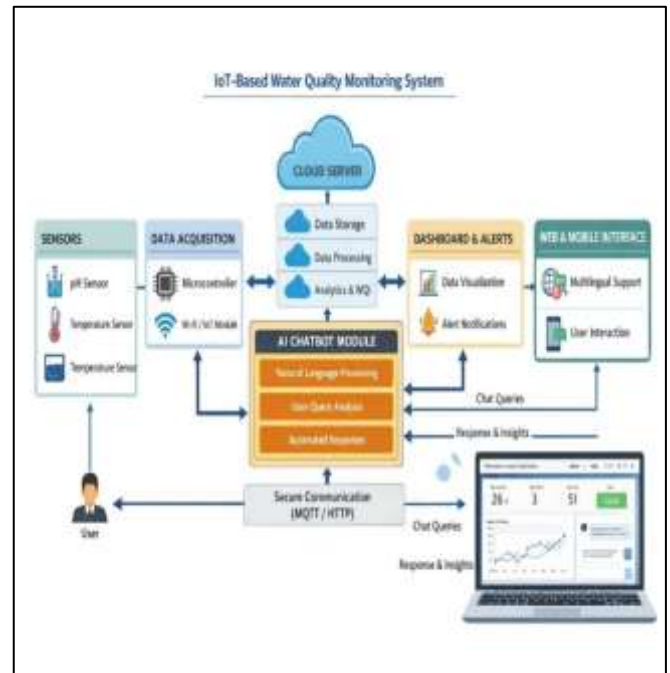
IoT-Based Water Quality Monitoring System

CLOUD SERVER

Data Storage

Data Processing

Analytics & NQ

SENSORS

pH Sensor

Temperature Sensor

Temperature Sensor

DATA ACQUISITION

Microcontroller

Wi-Fi / IoT Module

DASHBOARD & ALERTS

Data Visualization

Alert Notifications

WEB & MOBILE INTERFACE

Multilingual Support

User Interaction

AI CHATBOT MODULE

Natural Language Processing

User Query Analysis

Automated Responses

Chat Queries

Response & Insights

Secure Communication (MQTT / HTTP)

User

Chat Queries

Response & Insights

26

3

51

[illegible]